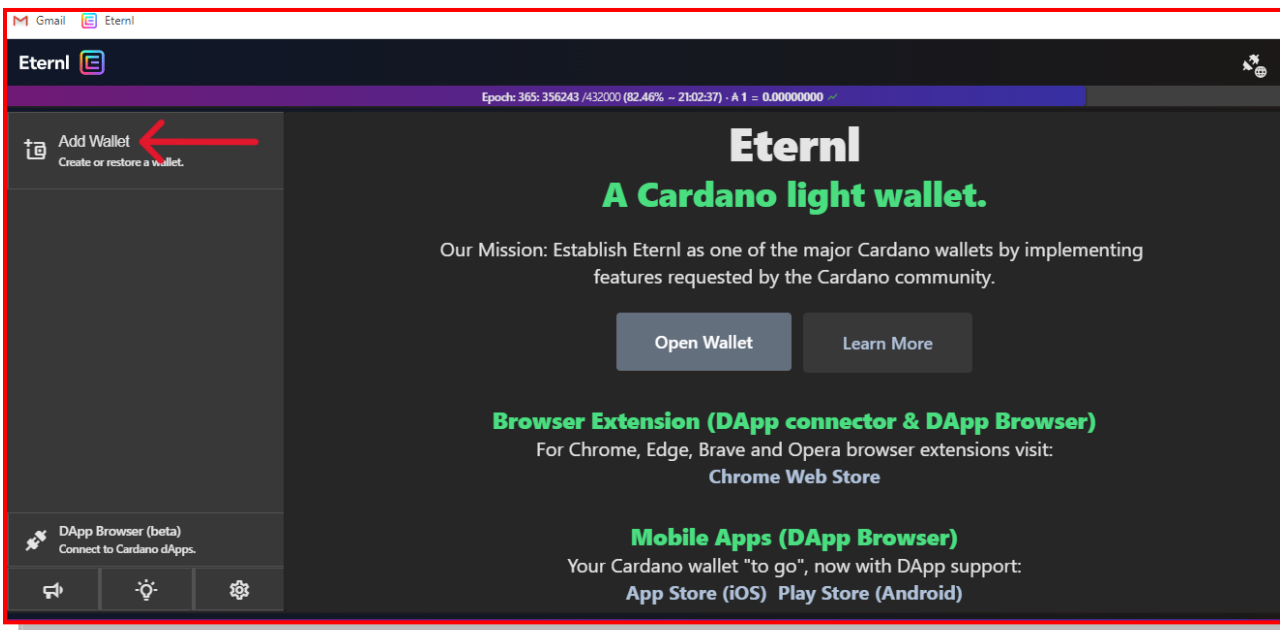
Gmail Eternl

Eternl

Epoch: 365: 356243 /432000 (82.46% ~ 21:02:37) · ₳ 1 = 0.00000000

Add Wallet
Create or restore a wallet.

DApp Browser (beta)
Connect to Cardano dApps.

Eternl

A Cardano light wallet.

Our Mission: Establish Eternl as one of the major Cardano wallets by implementing features requested by the Cardano community.

Open Wallet

Learn More

Browser Extension (DApp connector & DApp Browser)

For Chrome, Edge, Brave and Opera browser extensions visit:

Chrome Web Store

Mobile Apps (DApp Browser)

Your Cardano wallet "to go", now with DApp support:

App Store (iOS) Play Store (Android)